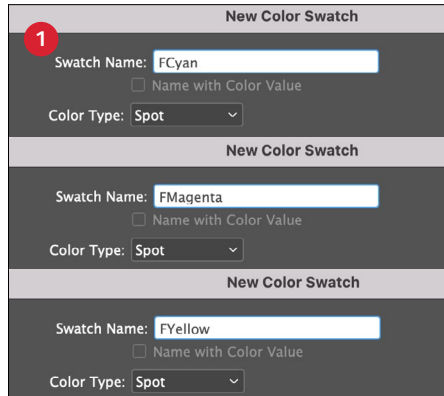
New Color Swatch

1

Swatch Name: FCyan

Name with Color Value

Color Type: Spot

New Color Swatch

Swatch Name: FMagenta

Name with Color Value

Color Type: Spot

New Color Swatch

Swatch Name: FYellow

Name with Color Value

Color Type: Spot